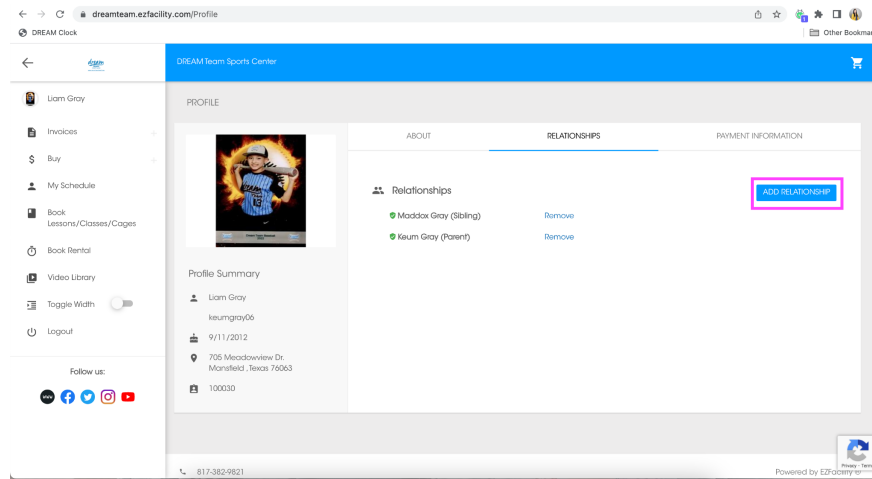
dreamteam.ezfacility.com/Profile

DREAM Clock

Other Bookmar

DREAM Team Sports Center

Liam Gray

Invoices

Buy

My Schedule

Book Lessons/Classes/Cages

Book Rental

Video Library

Toggle Width

Logout

Follow us:

PROFILE

ABOUT

RELATIONSHIPS

PAYMENT INFORMATION

Relationships

ADD RELATIONSHIP

Maddox Gray (Sibling) Remove

Keum Gray (Parent) Remove

Profile Summary

Liam Gray

keumgray06

9/11/2012

705 Meadowview Dr. Mansfield ,Texas 76063

100030

817-382-9821

Powered by EZFacility